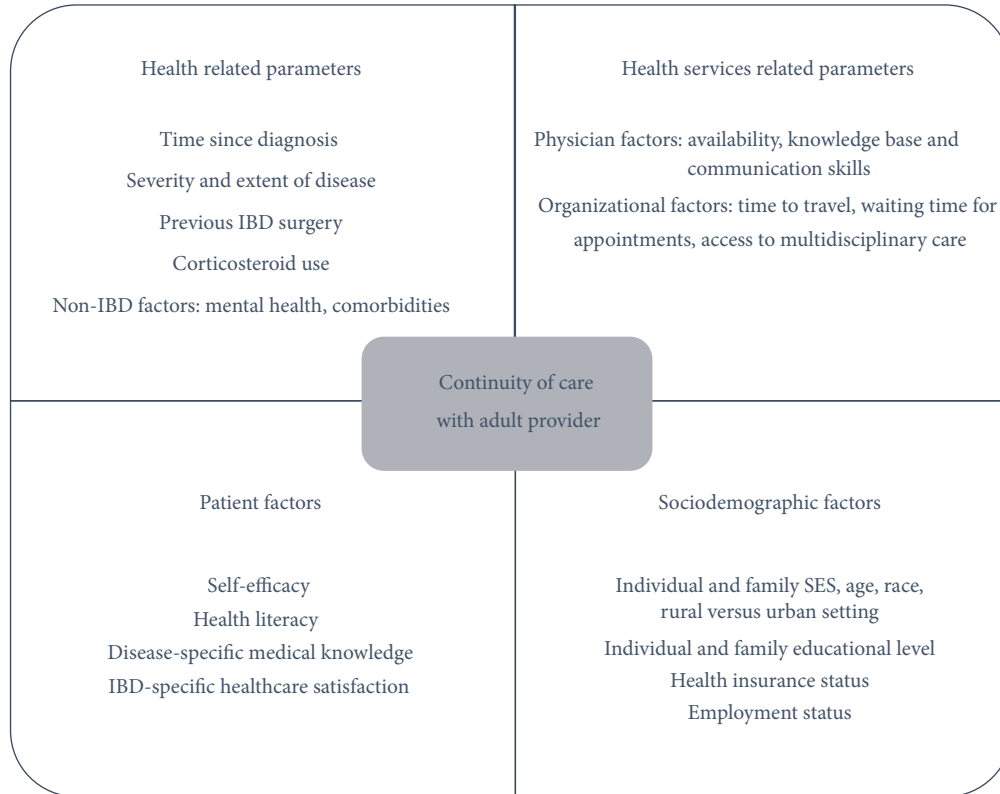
Health related parameters

Time since diagnosis

Severity and extent of disease

Previous IBD surgery

Corticosteroid use

Non-IBD factors: mental health, comorbidities

Health services related parameters

Physician factors: availability, knowledge base and communication skills

Organizational factors: time to travel, waiting time for appointments, access to multidisciplinary care

Continuity of care with adult provider

Patient factors

Self-efficacy

Health literacy

Disease-specific medical knowledge

IBD-specific healthcare satisfaction

Sociodemographic factors

Individual and family SES, age, race, rural versus urban setting

Individual and family educational level

Health insurance status

Employment status